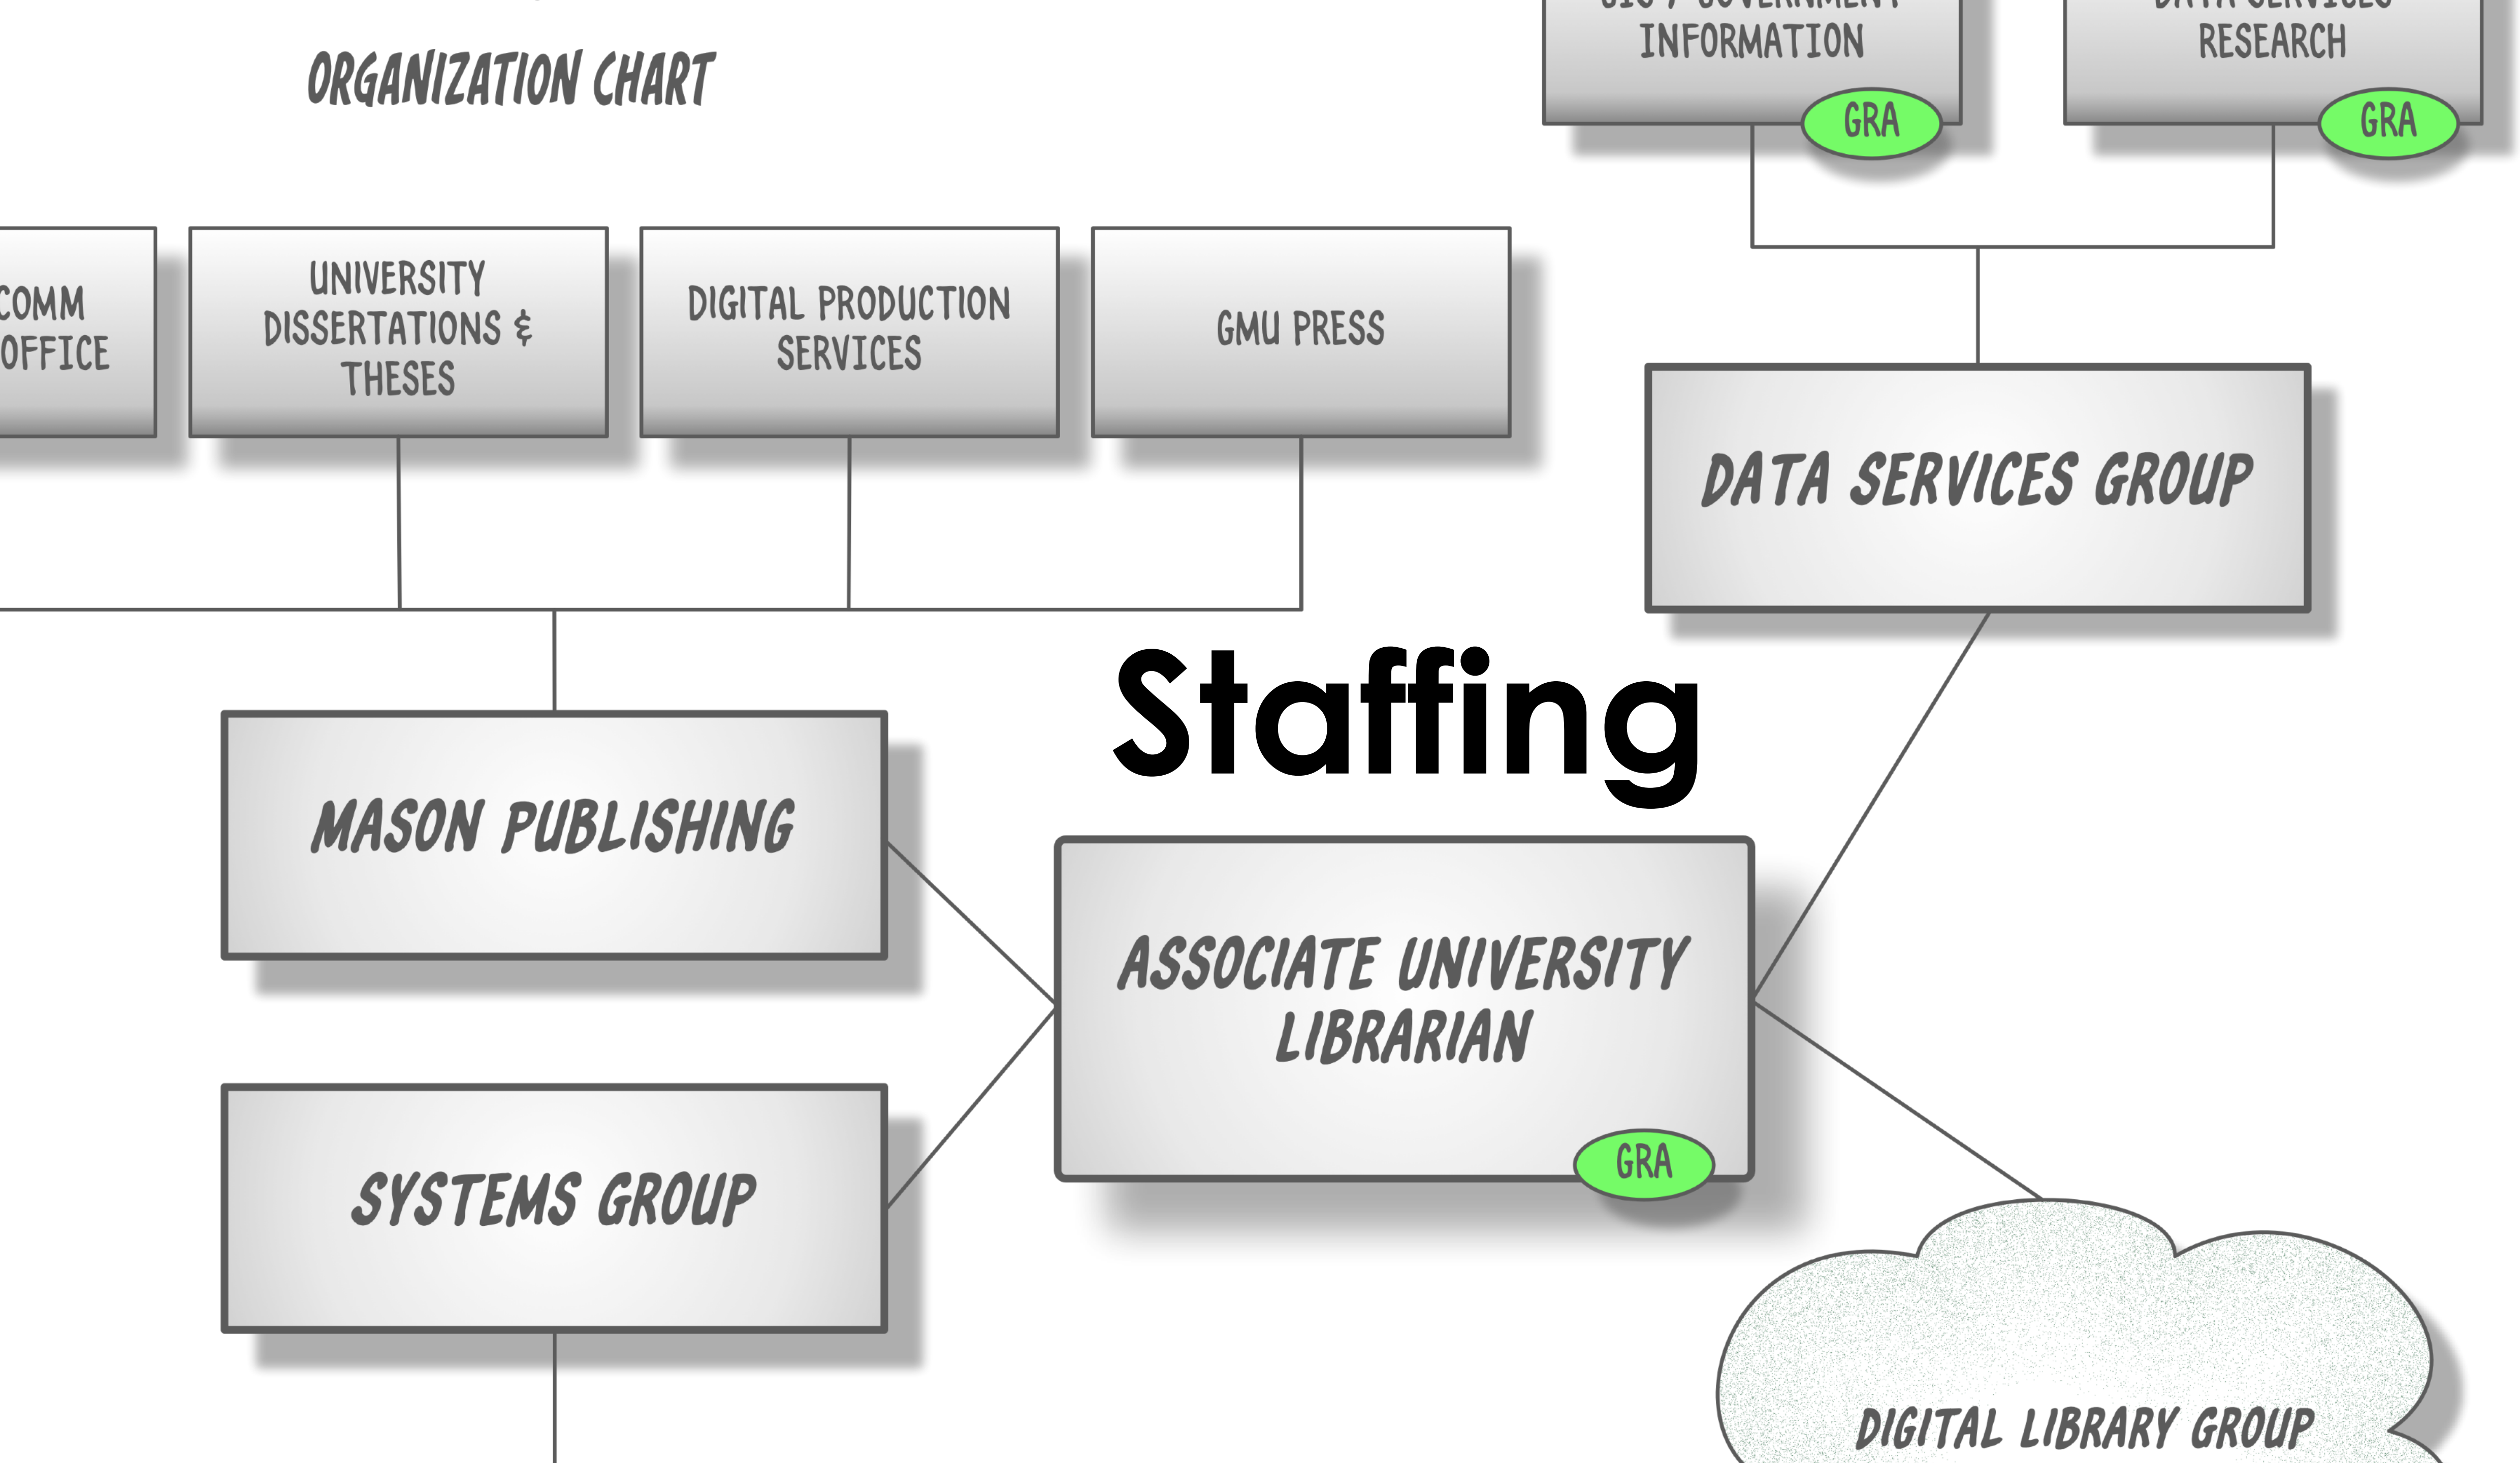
ORGANIZATION CHART

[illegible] INFORMATION

GRA

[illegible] RESEARCH

GRA

COMM OFFICE

UNIVERSITY DISSERTATIONS & THESES

DIGITAL PRODUCTION SERVICES

GMU PRESS

DATA SERVICES GROUP

Staffing

MASON PUBLISHING

ASSOCIATE UNIVERSITY LIBRARIAN

GRA

SYSTEMS GROUP

DIGITAL LIBRARY GROUP